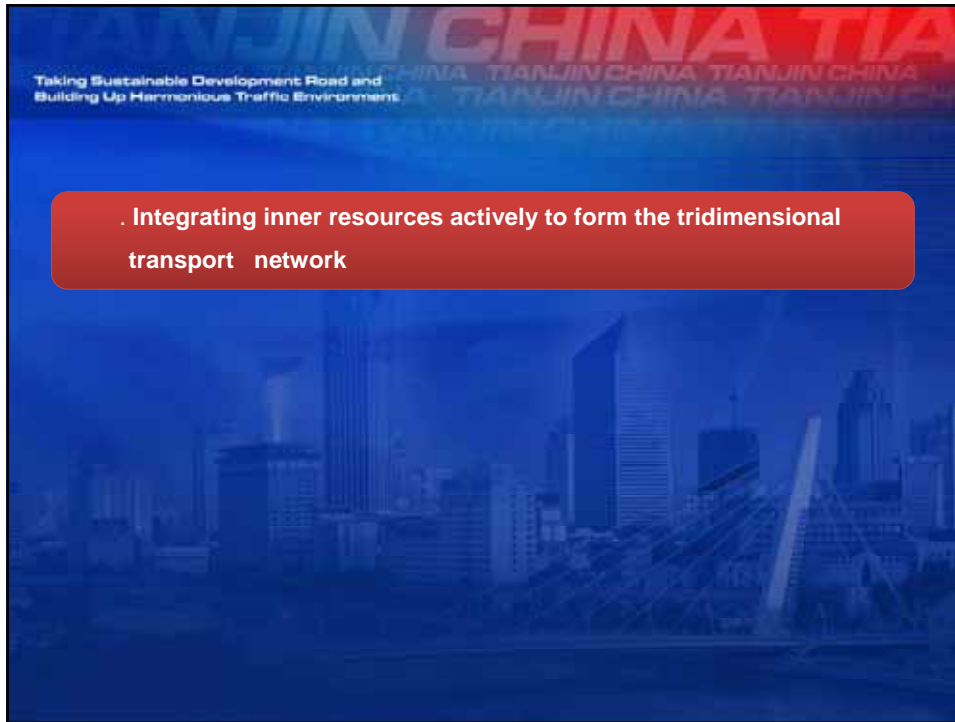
TIANJIN CHINA TIA

Taking Sustainable Development Road and Building Up Harmonious Traffic Environment

CHINA TIANJIN CHINA TIANJIN CHINA

TIANJIN CHINA TIANJIN CH

. Integrating inner resources actively to form the tridimensional transport network